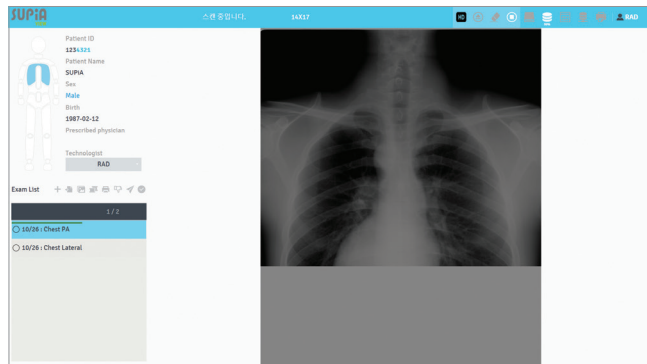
SUPiA

스캔 중입니다.

14X17

HD

RAD

Patient ID

1234525

Patient Name

SUPIA

Sex

Male

Birth

1987-02-12

Prescribed physician

Technologist

RAD

Exam List

1 / 2

10/26 : Chest PA

10/26 : Chest Lateral